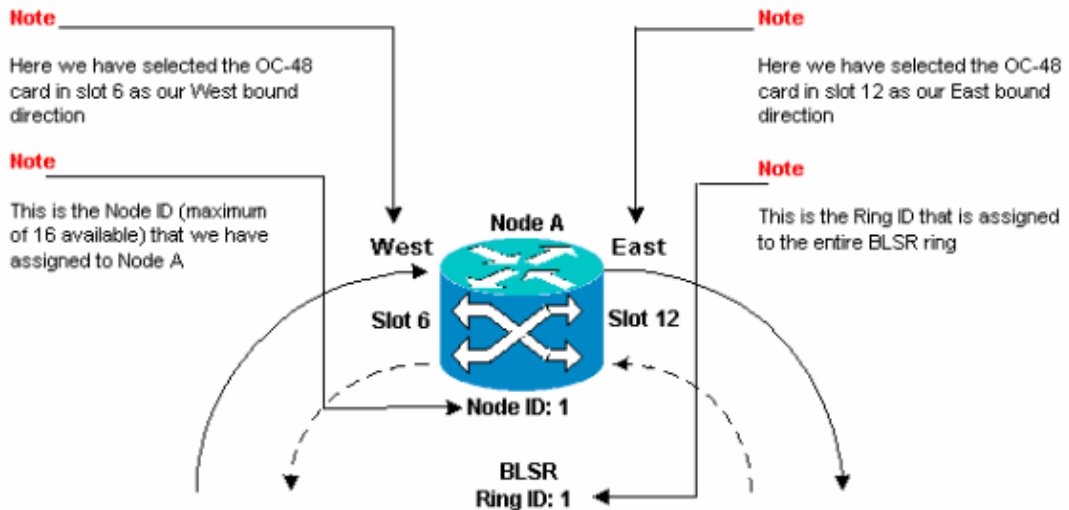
Note

Here we have selected the OC-48 card in slot 6 as our West bound direction

Note

This is the Node ID (maximum of 16 available) that we have assigned to Node A

Note

Here we have selected the OC-48 card in slot 12 as our East bound direction

Note

This is the Ring ID that is assigned to the entire BLSR ring

West

Node A

East

Slot 6

Slot 12

Node ID: 1

BLSR
Ring ID: 1